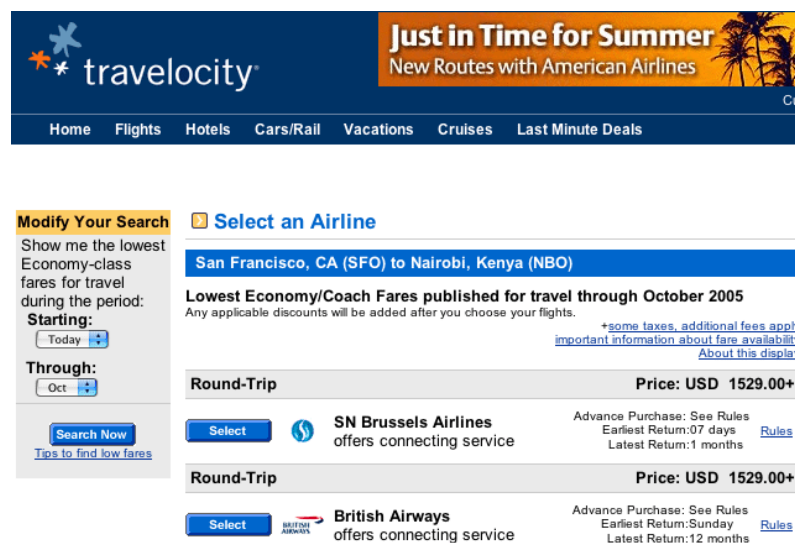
travelocity

Just in Time for Summer
New Routes with American Airlines

C

Home Flights Hotels Cars/Rail Vacations Cruises Last Minute Deals

Modify Your Search

Show me the lowest Economy-class fares for travel during the period:

Starting:
Today

Through:
Oct

Search Now
Tips to find low fares

Select an Airline

San Francisco, CA (SFO) to Nairobi, Kenya (NBO)

Lowest Economy/Coach Fares published for travel through October 2005
Any applicable discounts will be added after you choose your flights.

+some taxes, additional fees appl
important information about fare availabili
About this displa

| Round-Trip | | Price: USD 1529.00+ |
|---|---|---|
| Select | SN Brussels Airlines offers connecting service | Advance Purchase: See Rules Earliest Return:07 days Latest Return:1 months Rules |
| Round-Trip | | Price: USD 1529.00+ |
| Select | BRITISH AIRWAYS British Airways offers connecting service | Advance Purchase: See Rules Earliest Return:Sunday Latest Return:12 months Rules |